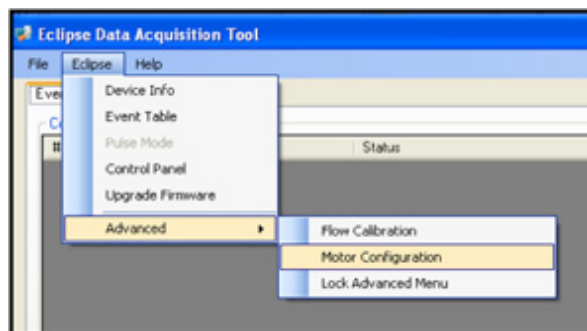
Eclipse Data Acquisition Tool

File Eclipse Help

Eve

C

#

Status

Device Info
Event Table
Pulse Mode
Control Panel
Upgrade Firmware
Advanced

Flow Calibration
Motor Configuration
Lock Advanced Menu